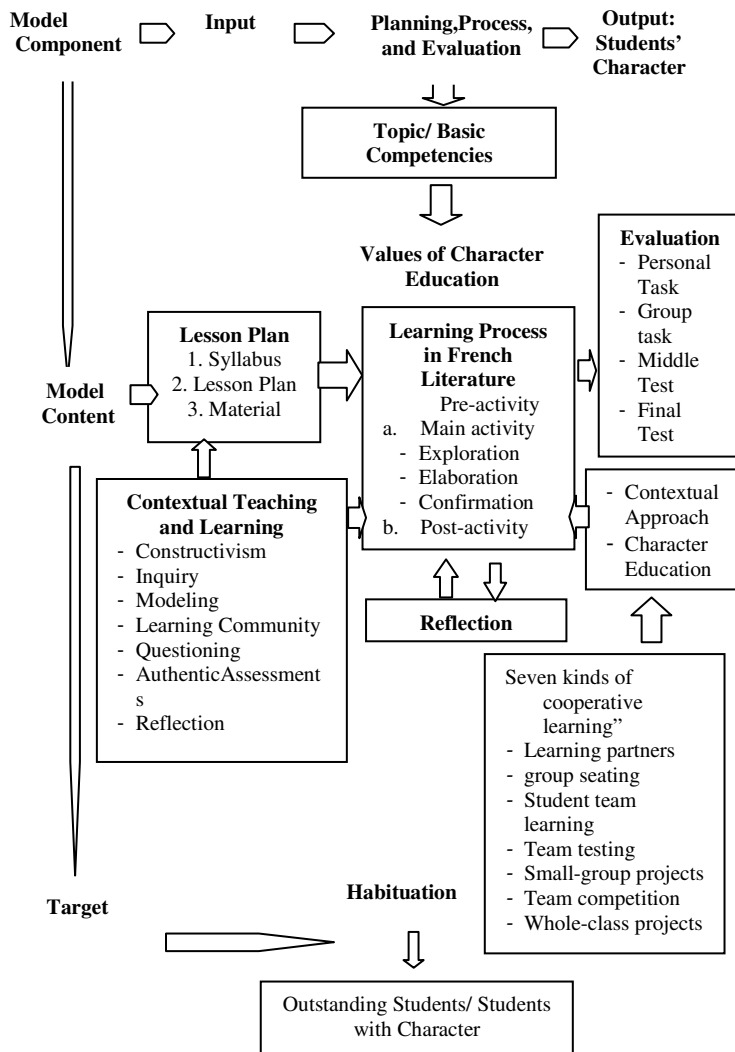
Model Component

Input

Planning,Process, and Evaluation

Output: Students' Character

Topic/ Basic Competencies

Values of Character Education

Evaluation
- Personal Task
- Group task
- Middle Test
- Final Test

Lesson Plan
1. Syllabus
2. Lesson Plan
3. Material

Model Content

Learning Process in French Literature
Pre-activity
a. Main activity
- Exploration
- Elaboration
- Confirmation
b. Post-activity

Contextual Teaching and Learning
- Constructivism
- Inquiry
- Modeling
- Learning Community
- Questioning
- AuthenticAssessments
- Reflection

- Contextual Approach
- Character Education

Reflection

Seven kinds of cooperative learning"
- Learning partners
- group seating
- Student team learning
- Team testing
- Small-group projects
- Team competition
- Whole-class projects

Target

Habituation

Outstanding Students/ Students with Character